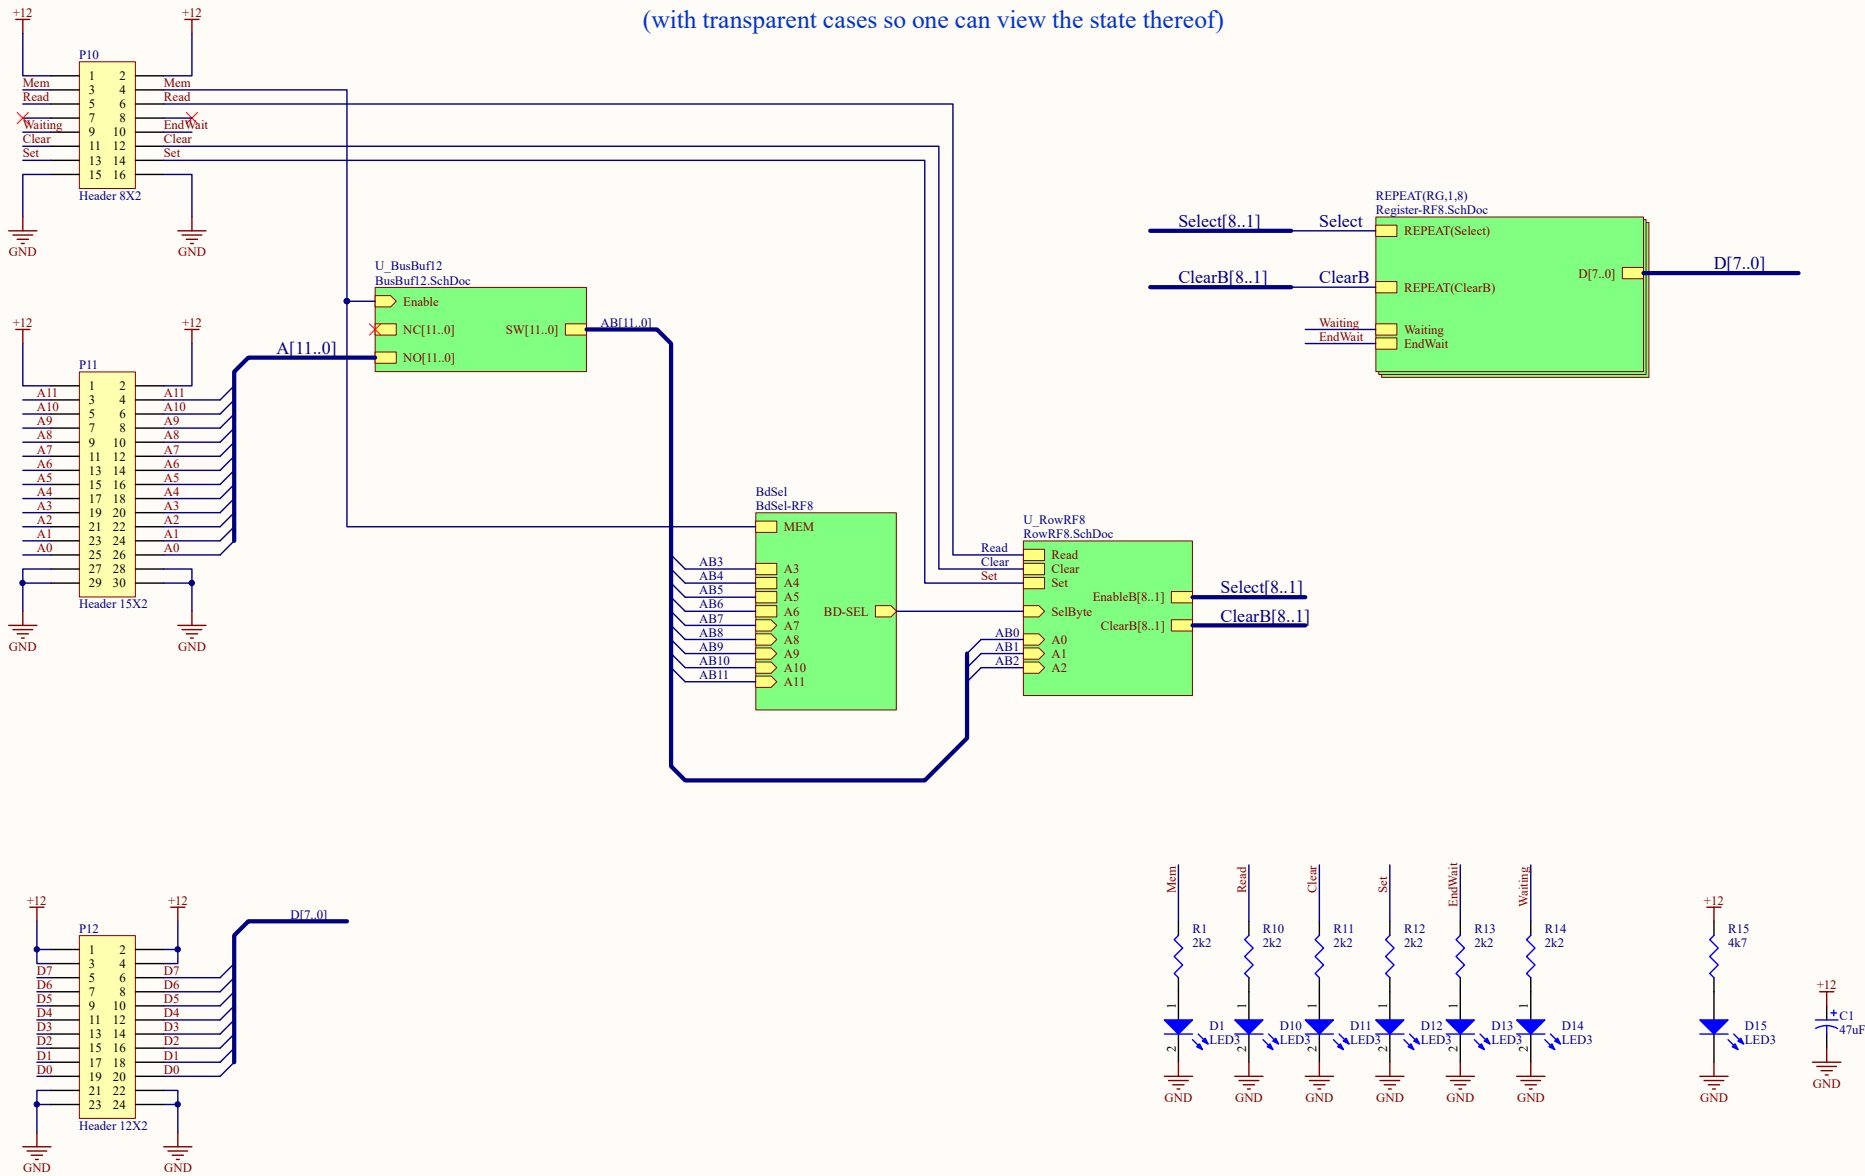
(with transparent cases so one can view the state thereof)

+12 +12
P10
| | | | |
|---|---|---|---|
| Mem | 1 2 | Mem | |
| Read | 3 4 | Read | |
| | 5 6 | | |
| Waiting | 7 8 | EndWait | |
| Clear | 9 10 | Clear | |
| Set | 11 12 | Set | |
| | 13 14 | | |
| | 15 16 | | |

Header 8X2
GND GND

U_BusBuf12
BusBuf12.SchDoc
Enable
NC[11..0]
NO[11..0]
SW[11..0]
AB[11..0]
A[11..0]

REPEAT(RG,1,8)
Register-RF8.SchDoc
Select[8..1] Select REPEAT(Select)
ClearB[8..1] ClearB REPEAT(ClearB)
D[7..0] D[7..0]
Waiting Waiting
EndWait EndWait

+12 +12
P11
| | | |
|---|---|---|
| A11 | 1 2 | A11 |
| A10 | 3 4 | A10 |
| A9 | 5 6 | A9 |
| A8 | 7 8 | A8 |
| A7 | 9 10 | A7 |
| A6 | 11 12 | A6 |
| A5 | 13 14 | A5 |
| A4 | 15 16 | A4 |
| A3 | 17 18 | A3 |
| A2 | 19 20 | A2 |
| A1 | 21 22 | A1 |
| A0 | 23 24 | A0 |
| | 25 26 | |
| | 27 28 | |
| | 29 30 | |

Header 15X2
GND GND

BdSel
BdSel-RF8
MEM
AB3 A3
AB4 A4
AB5 A5
AB6 A6
AB7 A7
AB8 A8
AB9 A9
AB10 A10
AB11 A11
BD-SEL

U_RowRF8
RowRF8.SchDoc
Read Read
Clear Clear
Set Set
EnableB[8..1] Select[8..1]
ClearB[8..1] ClearB[8..1]
SelByte
AB0 A0
AB1 A1
AB2 A2

+12 +12
P12
| | | |
|---|---|---|
| | 1 2 | |
| | 3 4 | |
| D7 | 5 6 | D7 |
| D6 | 7 8 | D6 |
| D5 | 9 10 | D5 |
| D4 | 11 12 | D4 |
| D3 | 13 14 | D3 |
| D2 | 15 16 | D2 |
| D1 | 17 18 | D1 |
| D0 | 19 20 | D0 |
| | 21 22 | |
| | 23 24 | |

Header 12X2
D[7..0]
GND GND

Mem R1 2k2 D1 LED3 GND
Read R10 2k2 D10 LED3 GND
Clear R11 2k2 D11 LED3 GND
Set R12 2k2 D12 LED3 GND
EndWait R13 2k2 D13 LED3 GND
Waiting R14 2k2 D14 LED3 GND
+12 R15 4k7 D15 LED3 GND
+12 C1 47uF GND
1 2 1 2 1 2 1 2 1 2 1 2